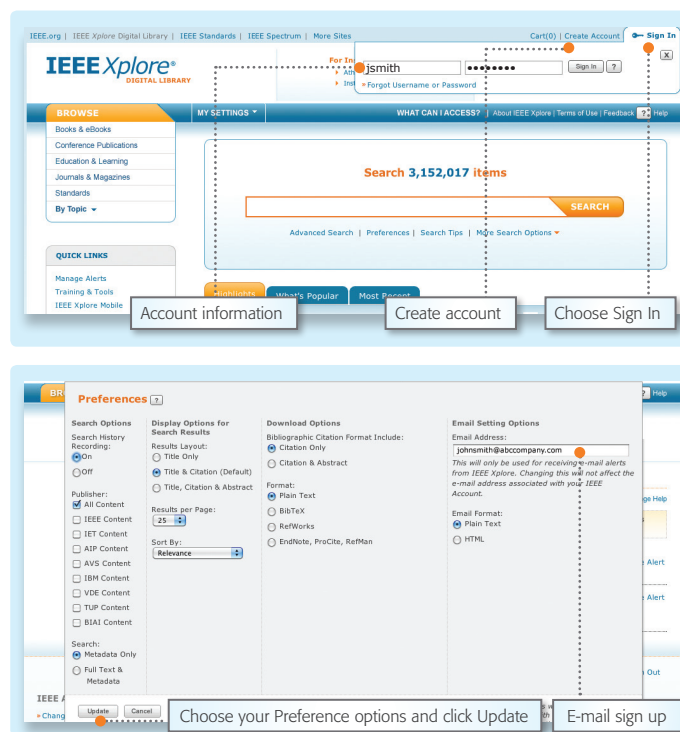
IEEE.org | IEEE Xplore Digital Library | IEEE Standards | IEEE Spectrum | More Sites

Cart(0) | Create Account | Sign In

IEEE Xplore® DIGITAL LIBRARY

For In
Ath
Inst

jsmith
••••••••
Sign In ?
X
» Forgot Username or Password

BROWSE
MY SETTINGS
WHAT CAN I ACCESS? | About IEEE Xplore | Terms of Use | Feedback ? Help

Books & eBooks
Conference Publications
Education & Learning
Journals & Magazines
Standards
By Topic

Search 3,152,017 items

SEARCH

Advanced Search | Preferences | Search Tips | More Search Options

QUICK LINKS
Manage Alerts
Training & Tools
IEEE Xplore Mobile

Highlights
What's Popular
Most Recent

Account information
Create account
Choose Sign In

BR
Preferences ?
Help

Search Options
Search History Recording:
On
Off

Publisher:
All Content
IEEE Content
IET Content
AIP Content
AVS Content
IBM Content
VDE Content
TUP Content
BIAI Content

Search:
Metadata Only
Full Text & Metadata

Display Options for Search Results
Results Layout:
Title Only
Title & Citation (Default)
Title, Citation & Abstract

Results per Page:
25

Sort By:
Relevance

Download Options
Bibliographic Citation Format Include:
Citation Only
Citation & Abstract

Format:
Plain Text
BibTeX
RefWorks
EndNote, ProCite, RefMan

Email Setting Options
Email Address:
johnsmith@abccompany.com
This will only be used for receiving e-mail alerts from IEEE Xplore. Changing this will not affect the e-mail address associated with your IEEE Account.

Email Format:
Plain Text
HTML

ge Help
Alert
Alert
Out

IEEE A
» Chang

Update
Cancel

Choose your Preference options and click Update
E-mail sign up